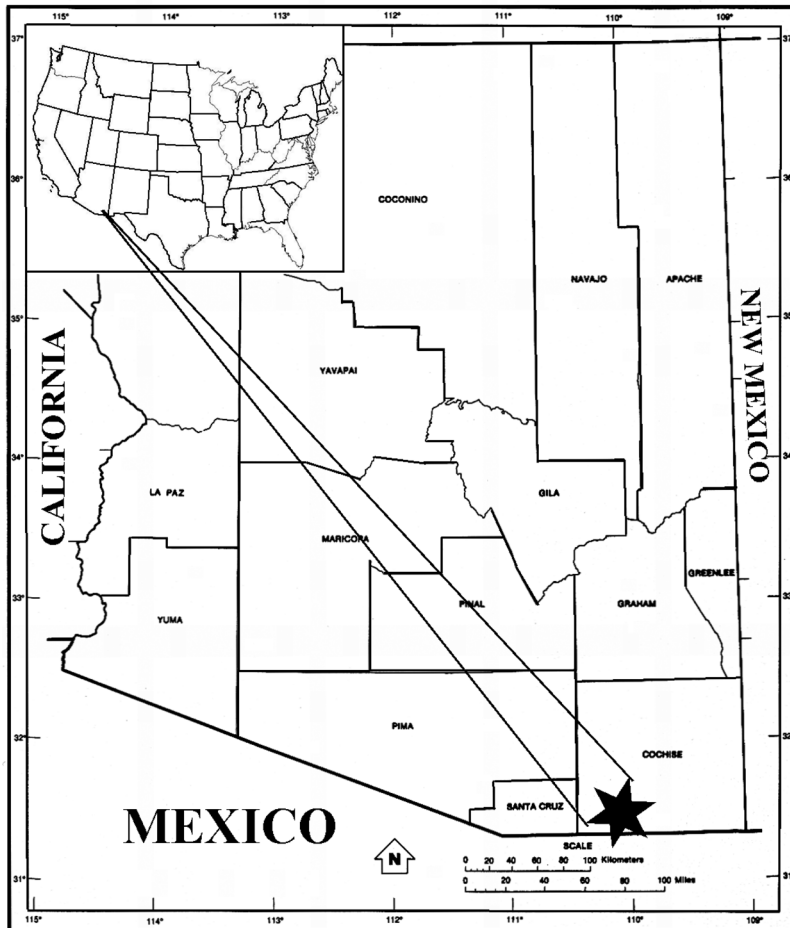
115° 114° 113° 112° 111° 110° 109°

37° 36° 35° 34° 33° 32° 31°

COCONINO

NAVAJO

APACHE

NEW MEXICO

CALIFORNIA

YAVAPAI

LA PAZ

MARICOPA

GILA

GREENLEE

GRAHAM

PINAL

YUMA

PIMA

COCHISE

SANTA CRUZ

MEXICO

N

SCALE

0 20 40 60 80 100 Kilometers

0 20 40 60 80 100 Miles

115° 114° 113° 112° 111° 110° 109°